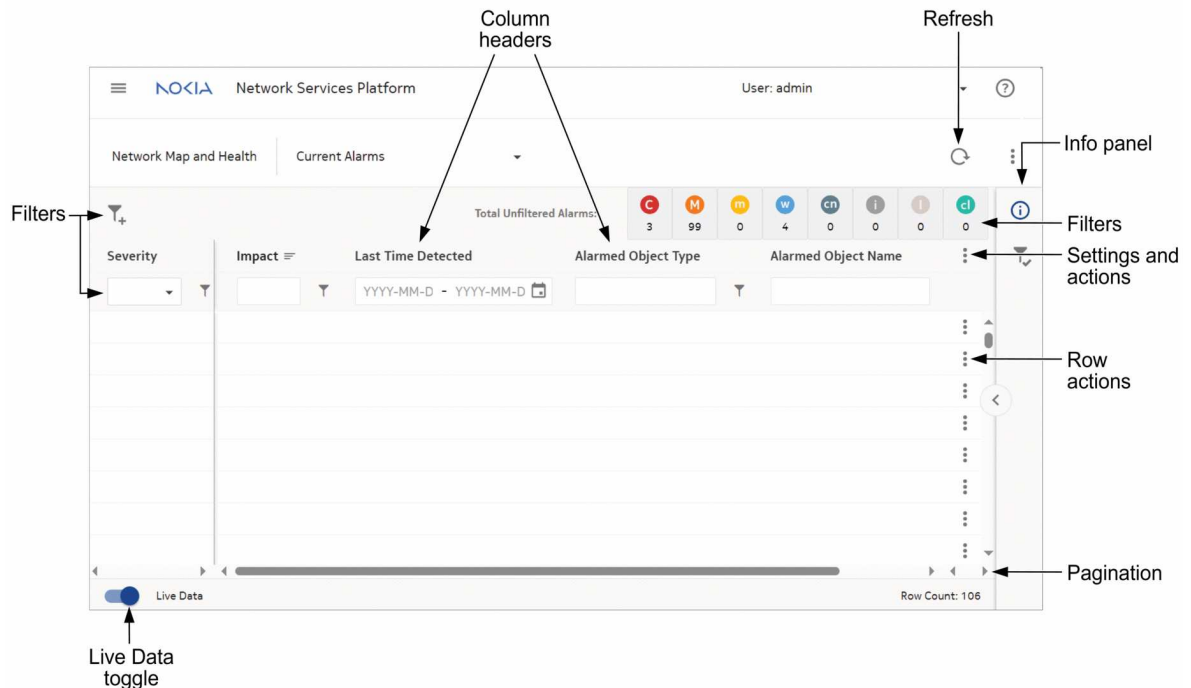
Column headers

Refresh

NOKIA Network Services Platform

User: admin

Network Map and Health

Current Alarms

Info panel

Filters

Total Unfiltered Alarms:

| C | M | m | w | cn | i | i | cl |
|---|---|---|---|---|---|---|---|
| 3 | 99 | 0 | 4 | 0 | 0 | 0 | 0 |

Filters

Severity

Impact

Last Time Detected

Alarmed Object Type

Alarmed Object Name

Settings and actions

YYYY-MM-D - YYYY-MM-D

Row actions

Pagination

Live Data

Row Count: 106

Live Data toggle